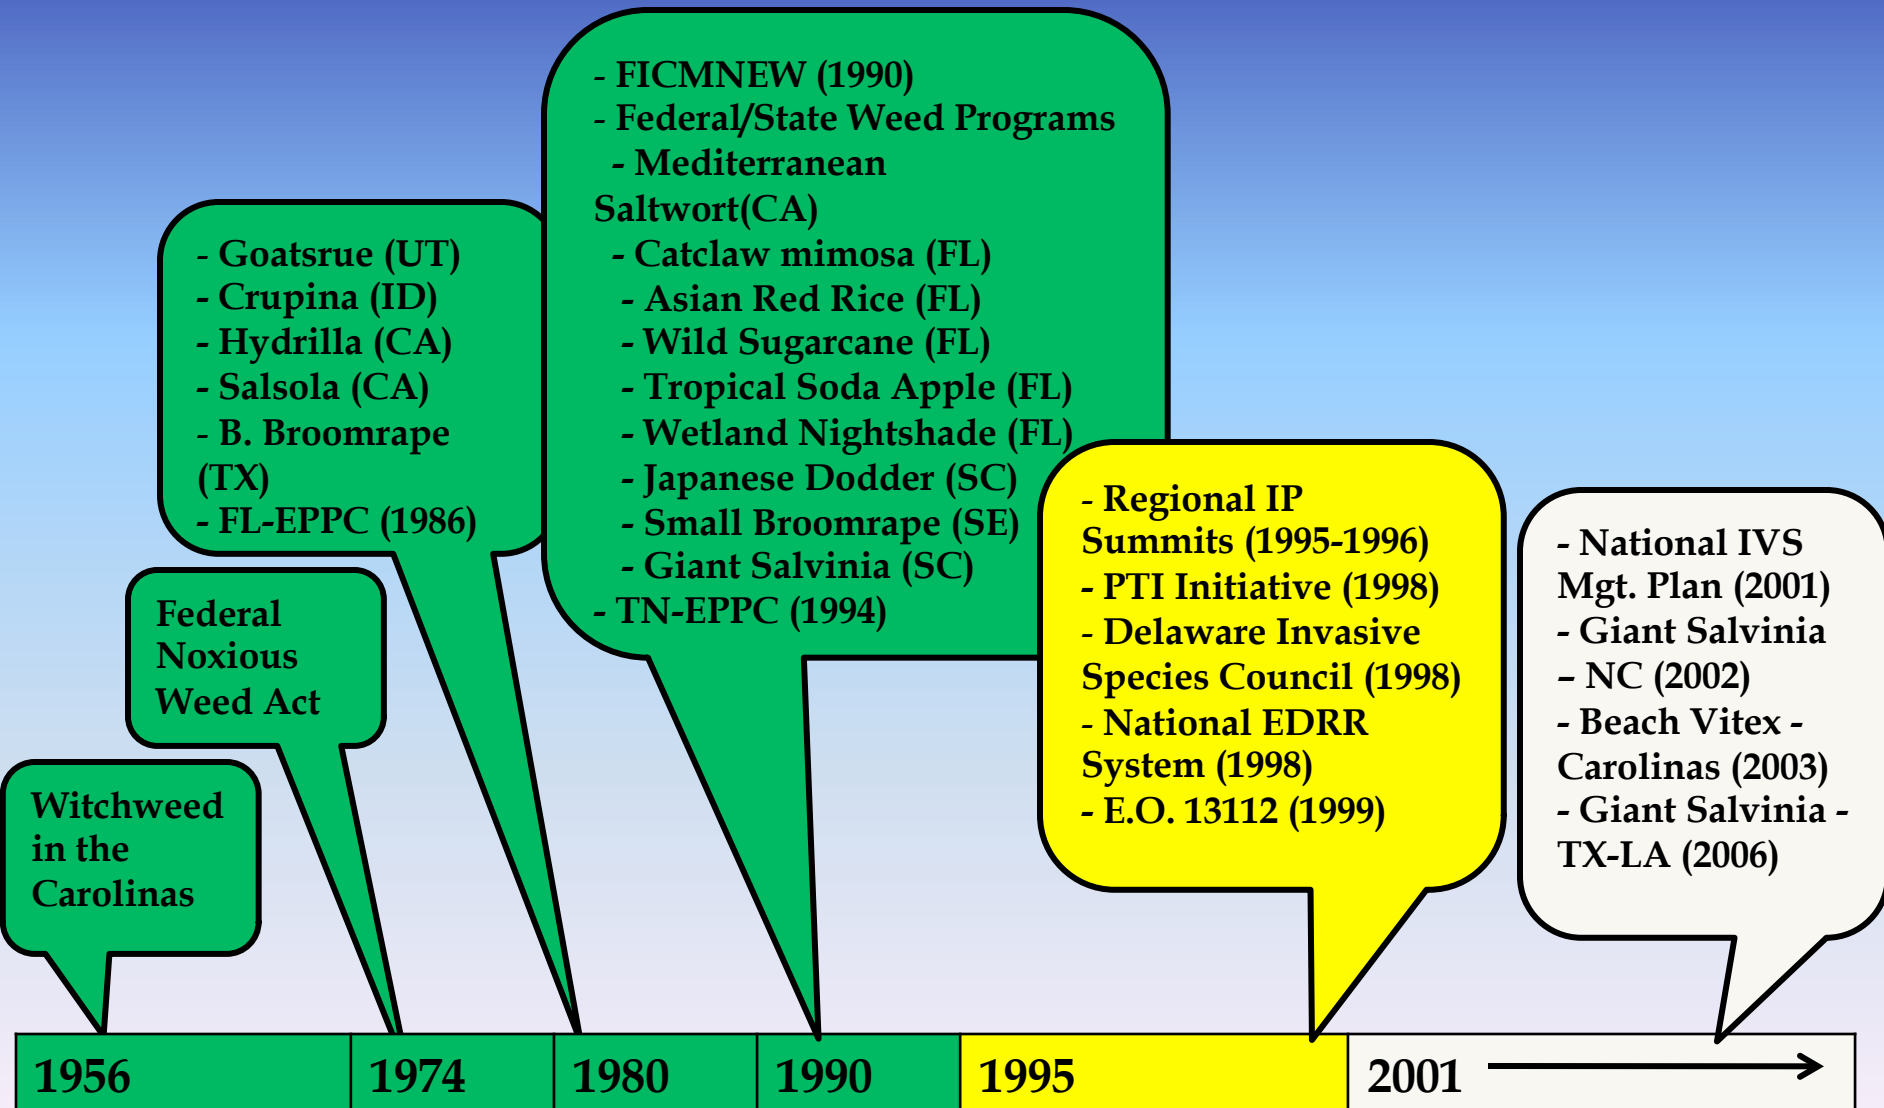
Witchweed in the Carolinas

Federal Noxious Weed Act

- Goatsrue (UT)
- Crupina (ID)
- Hydrilla (CA)
- Salsola (CA)
- B. Broomrape (TX)
- FL-EPPC (1986)

- FICMNEW (1990)
- Federal/State Weed Programs
- Mediterranean Saltwort(CA)
- Catclaw mimosa (FL)
- Asian Red Rice (FL)
- Wild Sugarcane (FL)
- Tropical Soda Apple (FL)
- Wetland Nightshade (FL)
- Japanese Dodder (SC)
- Small Broomrape (SE)
- Giant Salvinia (SC)
- TN-EPPC (1994)

- Regional IP Summits (1995-1996)
- PTI Initiative (1998)
- Delaware Invasive Species Council (1998)
- National EDRR System (1998)
- E.O. 13112 (1999)

- National IVS Mgt. Plan (2001)
- Giant Salvinia – NC (2002)
- Beach Vitex - Carolinas (2003)
- Giant Salvinia - TX-LA (2006)

| 1956 | 1974 | 1980 | 1990 | 1995 | 2001 |